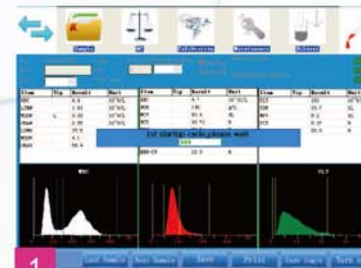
Sample
QC
Calibration
Maintenance
Reboot

Item | Flg | Result | Unit
WBC | | 6.8 | $10^9/L$
LYM# | | 1.83 | $10^9/L$
MID# | | 0.52 | $10^9/L$
GRA# | | 3.86 | $10^9/L$
LYM% | | 37.5 | %
MID% | | 6.1 | %
GRA% | | 56.4 | %

Item | Flg | Result | Unit
RBC | | 4.7 | $10^{12}/L$
HGB | | 135 | g/L
HCT | | 41.4 | %
MCV | | 88.1 | fL
RDW-CV | | 12.5 | %

Item | Flg | Result | Unit
PLT | | 182 | $10^9/L$
MPV | | 10.7 | fL
PDW | | 9.2 | %
PCT | | 0.18 | %

1st startup cycle,please wait

WBC
RBC
PLT

1
Last Sample
Next Sample
Save
Print
User Login
Turn off